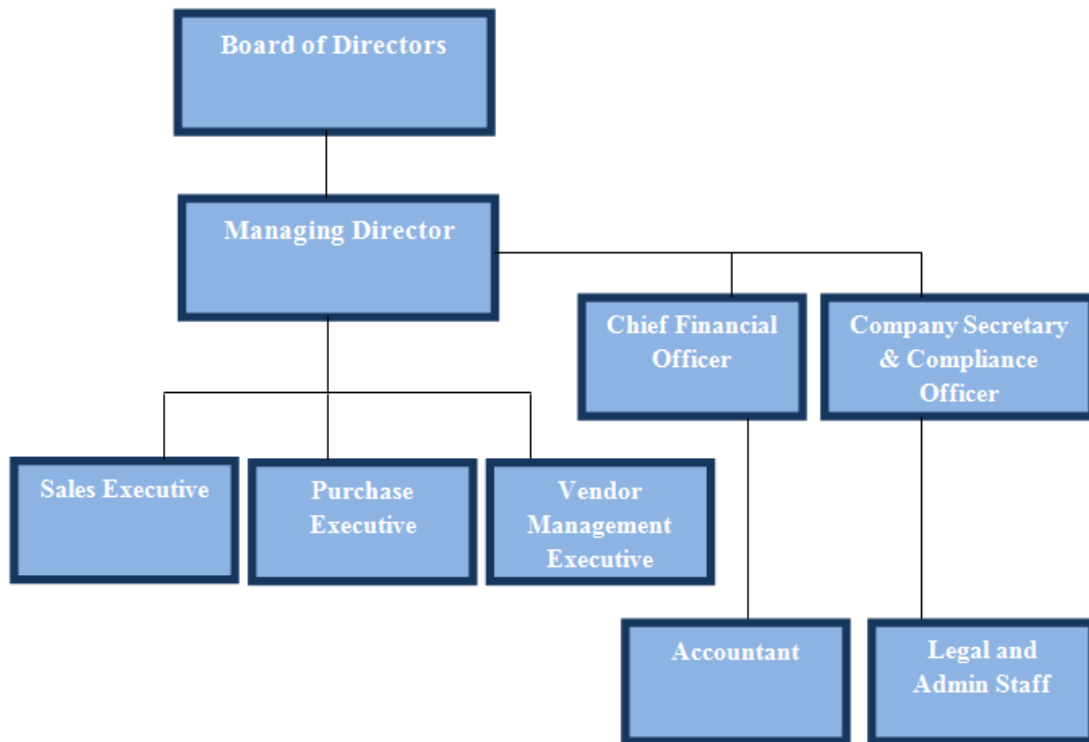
Board of Directors

Managing Director

Chief Financial Officer

Company Secretary & Compliance Officer

Sales Executive

Purchase Executive

Vendor Management Executive

Accountant

Legal and Admin Staff